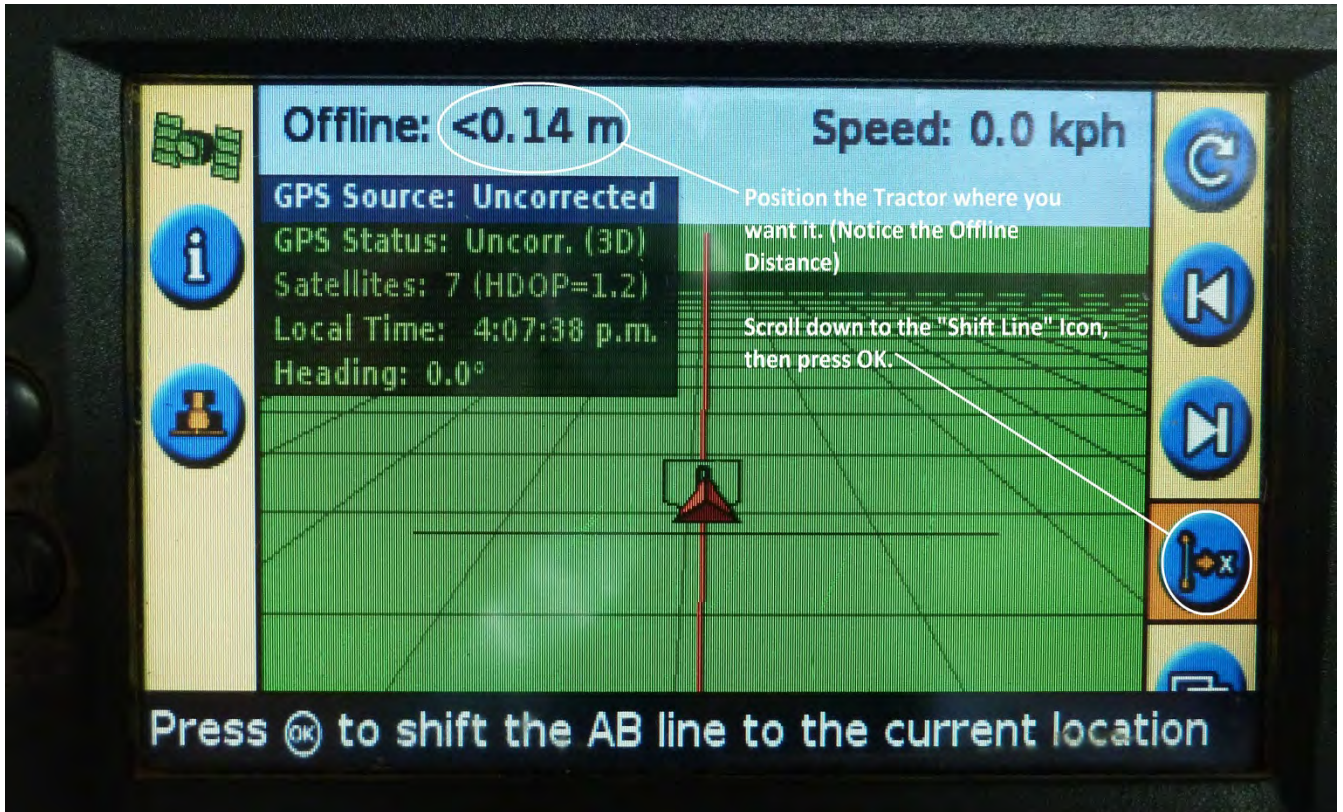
Offline: <0.14 m

Speed: 0.0 kph

GPS Source: Uncorrected
GPS Status: Uncorr. (3D)
Satellites: 7 (HDOP=1.2)
Local Time: 4:07:38 p.m.
Heading: 0.0°

Position the Tractor where you want it. (Notice the Offline Distance)

Scroll down to the "Shift Line" Icon, then press OK.

x

Press OK to shift the AB line to the current location